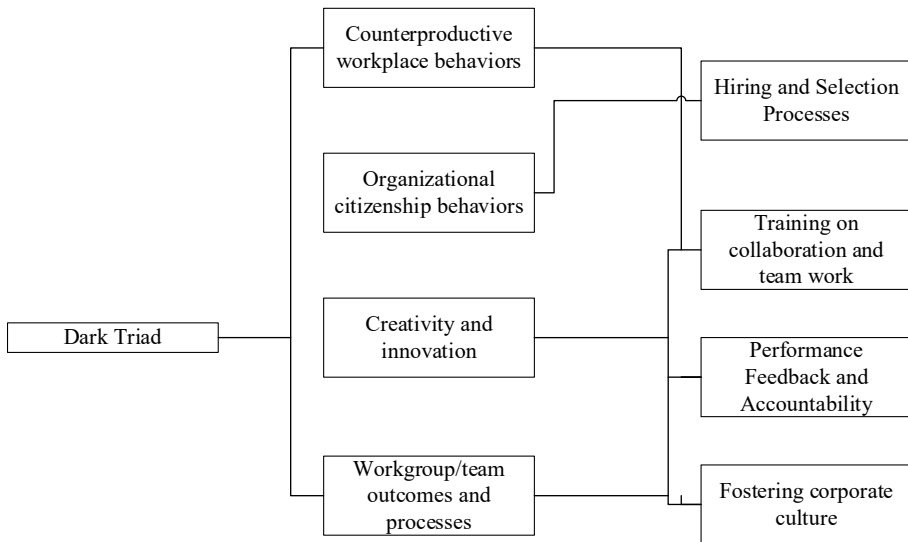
Dark Triad

Counterproductive workplace behaviors

Organizational citizenship behaviors

Creativity and innovation

Workgroup/team outcomes and processes

Hiring and Selection Processes

Training on collaboration and team work

Performance Feedback and Accountability

Fostering corporate culture